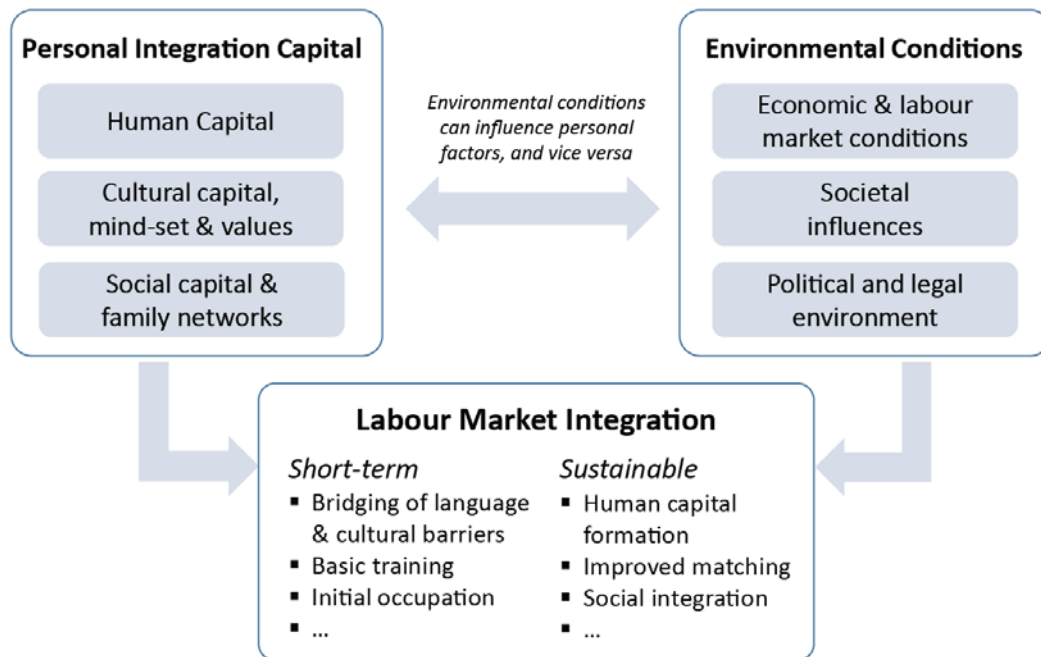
Personal Integration Capital

Human Capital

Cultural capital, mind-set & values

Social capital & family networks

Environmental conditions can influence personal factors, and vice versa

Environmental Conditions

Economic & labour market conditions

Societal influences

Political and legal environment

Labour Market Integration

Short-term
▪ Bridging of language & cultural barriers
▪ Basic training
▪ Initial occupation
▪ ...

Sustainable
▪ Human capital formation
▪ Improved matching
▪ Social integration
▪ ...